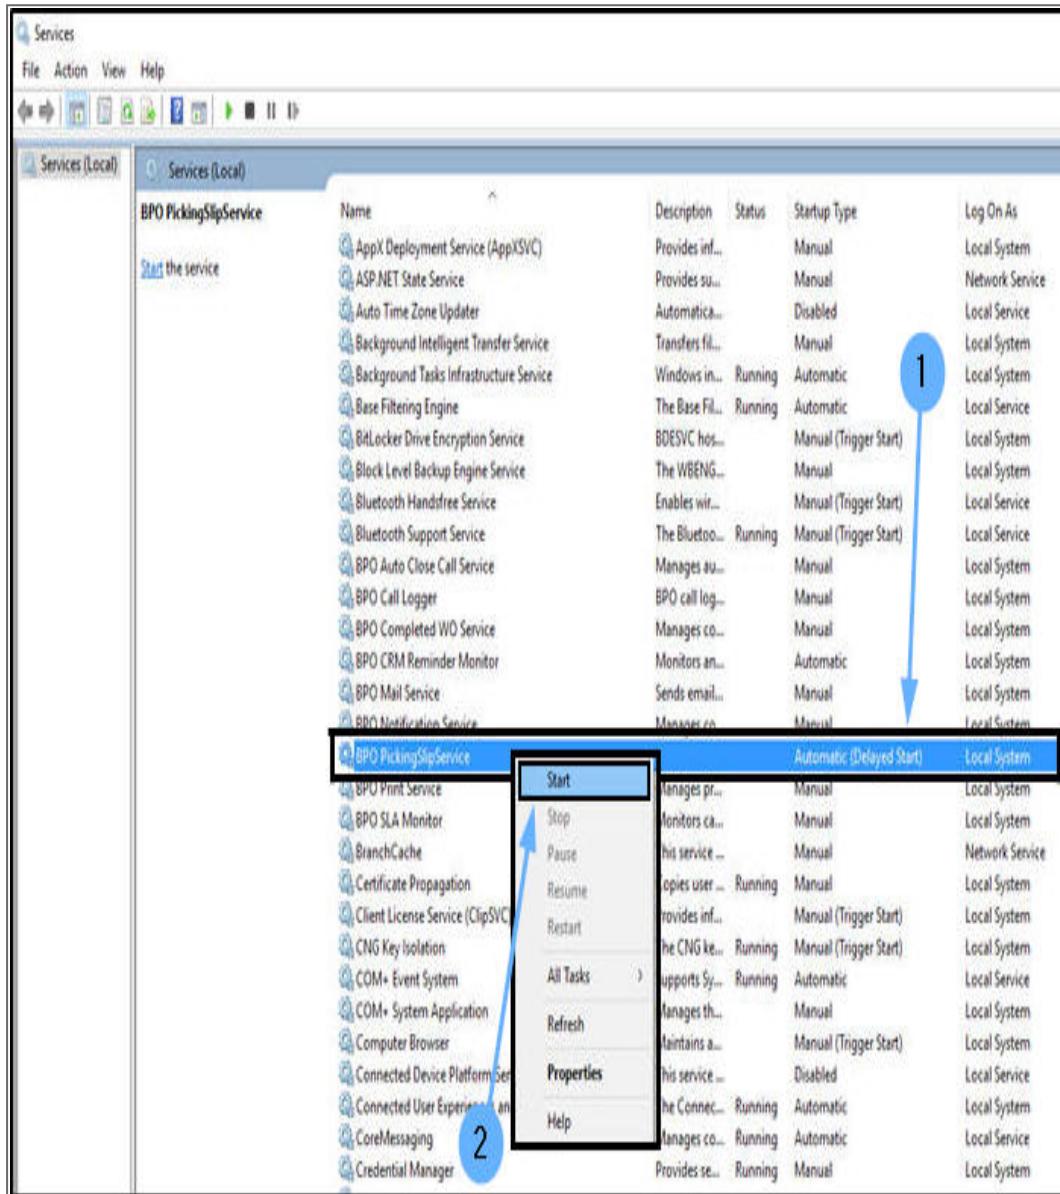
Services

File Action View Help

Services (Local)

Services (Local)

BPO PickingSlipService

Start the service

| Name | Description | Status | Startup Type | Log On As |
|---|---|---|---|---|
| AppX Deployment Service (AppXSVC) | Provides inf... | | Manual | Local System |
| ASP.NET State Service | Provides su... | | Manual | Network Service |
| Auto Time Zone Updater | Automatica... | | Disabled | Local Service |
| Background Intelligent Transfer Service | Transfers fil... | | Manual | Local System |
| Background Tasks Infrastructure Service | Windows in... | Running | Automatic | Local System |
| Base Filtering Engine | The Base Fil... | Running | Automatic | Local Service |
| BitLocker Drive Encryption Service | BDESVC hos... | | Manual (Trigger Start) | Local System |
| Block Level Backup Engine Service | The WBENG... | | Manual | Local System |
| Bluetooth Handsfree Service | Enables wir... | | Manual (Trigger Start) | Local Service |
| Bluetooth Support Service | The Bluetoo... | Running | Manual (Trigger Start) | Local Service |
| BPO Auto Close Call Service | Manages au... | | Manual | Local System |
| BPO Call Logger | BPO call log... | | Manual | Local System |
| BPO Completed WO Service | Manages co... | | Manual | Local System |
| BPO CRM Reminder Monitor | Monitors an... | | Automatic | Local System |
| BPO Mail Service | Sends email... | | Manual | Local System |
| BPO Notification Service | Manages co... | | Manual | Local System |
| BPO PickingSlipService | | | Automatic (Delayed Start) | Local System |
| BPO Print Service | Manages pr... | | Manual | Local System |
| BPO SLA Monitor | Monitors ca... | | Manual | Local System |
| BranchCache | This service ... | | Manual | Network Service |
| Certificate Propagation | Copies user ... | Running | Manual | Local System |
| Client License Service (ClipSVC) | Provides inf... | | Manual (Trigger Start) | Local System |
| CNG Key Isolation | The CNG ke... | Running | Manual (Trigger Start) | Local System |
| COM+ Event System | Supports Sy... | Running | Automatic | Local Service |
| COM+ System Application | Manages th... | | Manual | Local System |
| Computer Browser | Maintains a... | | Manual (Trigger Start) | Local System |
| Connected Device Platform Ser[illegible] | This service ... | | Disabled | Local Service |
| Connected User Experien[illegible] an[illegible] | The Connec... | Running | Automatic | Local System |
| CoreMessaging | Manages co... | Running | Automatic | Local Service |
| Credential Manager | Provides se... | Running | Manual | Local System |

Start
Stop
Pause
Resume
Restart
All Tasks
Refresh
Properties
Help

1
2